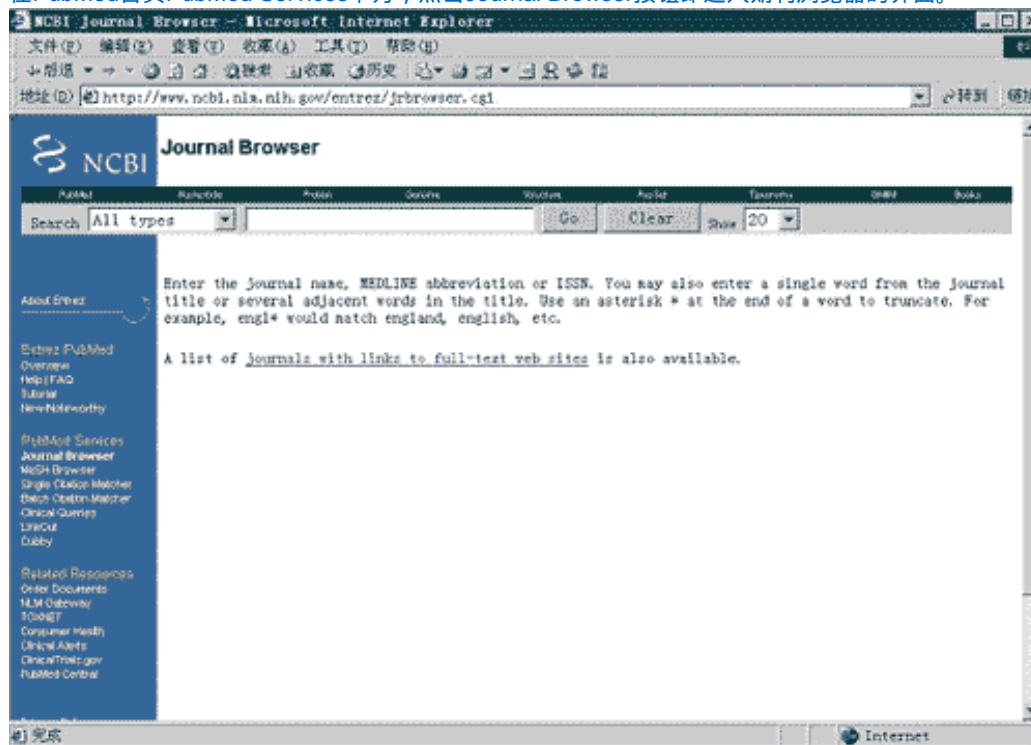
在PubMed首页PubMed Services下方，点击Journal Browser按钮即进入期刊浏览器的界面。

NCBI Journal Browser - Microsoft Internet Explorer

文件(F) 编辑(E) 查看(V) 收藏(A) 工具(T) 帮助(H)

后退 搜索 收藏 历史

地址(D) http://www.ncbi.nlm.nih.gov/entrez/jrbrowser.cgi

转到 链接

NCBI

Journal Browser

PubMed Nucleotide Protein Genome Structure PopSet Taxonomy OMIM Books

Search All types Go Clear Show 20

About Entrez

Entrez PubMed
Overview
Help | FAQ
Tutorial
New/Noteworthy

PubMed Services
Journal Browser
MeSH Browser
Single Citation Matcher
Batch Citation Matcher
Clinical Queries
LinkOut
Cubby

Related Resources
Order Documents
NLM Gateway
TOXNET
Consumer Health
Clinical Alerts
ClinicalTrials.gov
PubMed Central

Enter the journal name, MEDLINE abbreviation or ISSN. You may also enter a single word from the journal title or several adjacent words in the title. Use an asterisk * at the end of a word to truncate. For example, engl* would match england, english, etc.

A list of journals with links to full-text web sites is also available.

完成

Internet